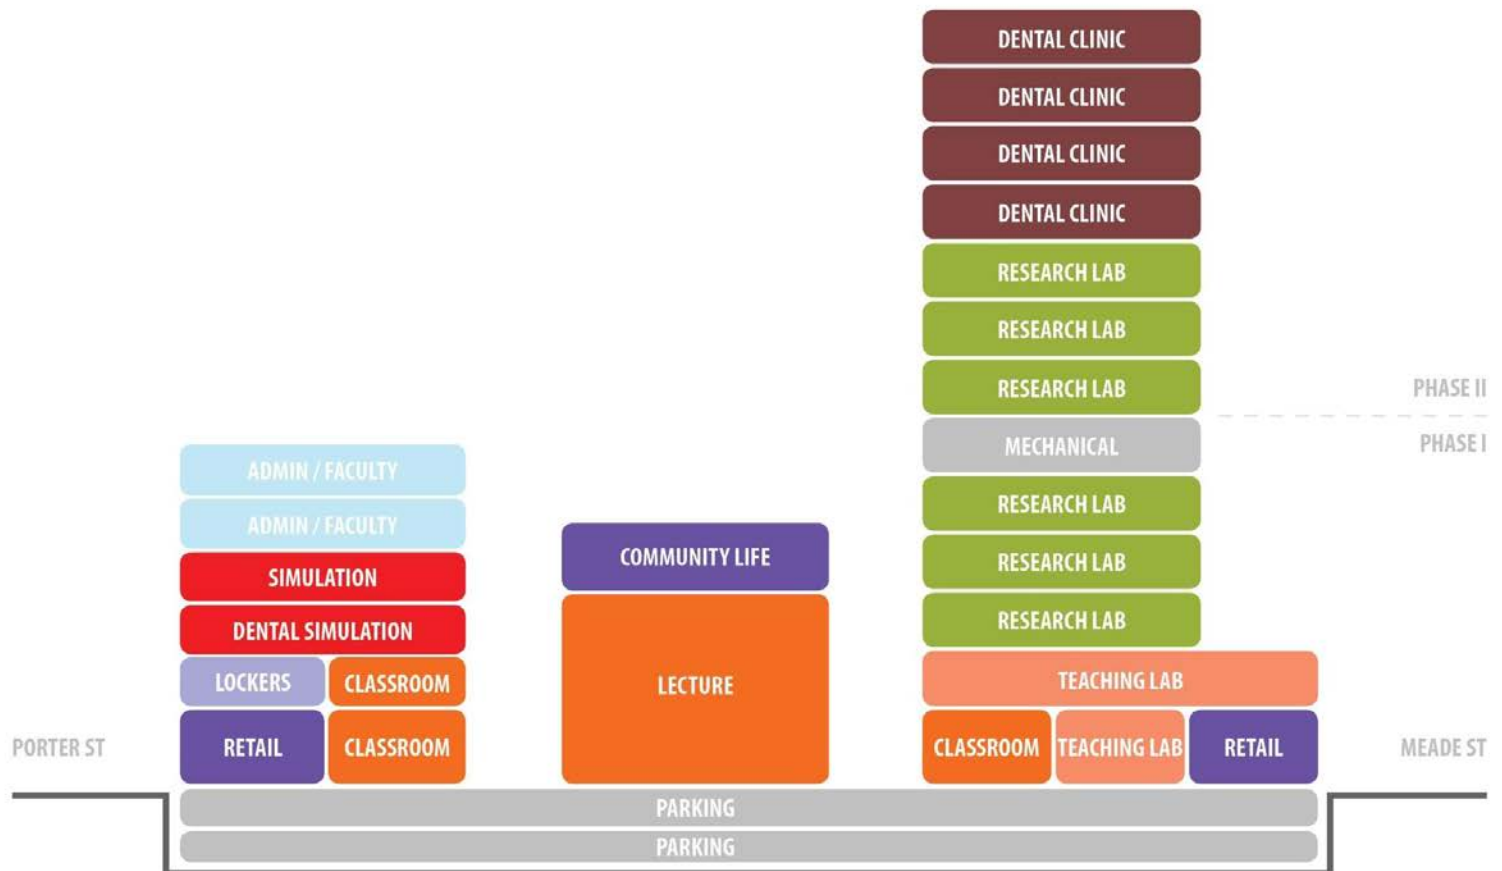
DENTAL CLINIC
DENTAL CLINIC
DENTAL CLINIC
DENTAL CLINIC
RESEARCH LAB
RESEARCH LAB
RESEARCH LAB
PHASE II
MECHANICAL
PHASE I
RESEARCH LAB
RESEARCH LAB
RESEARCH LAB
TEACHING LAB
CLASSROOM
TEACHING LAB
RETAIL
MEADE ST

ADMIN / FACULTY
ADMIN / FACULTY
SIMULATION
DENTAL SIMULATION
LOCKERS
CLASSROOM
PORTER ST
RETAIL
CLASSROOM

COMMUNITY LIFE
LECTURE

PARKING
PARKING